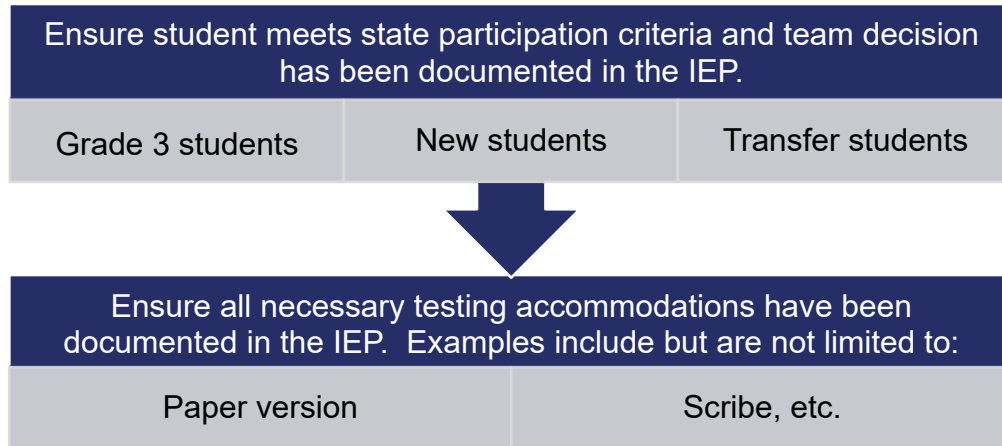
Ensure student meets state participation criteria and team decision has been documented in the IEP.

Grade 3 students

New students

Transfer students

Ensure all necessary testing accommodations have been documented in the IEP. Examples include but are not limited to:

Paper version

Scribe, etc.